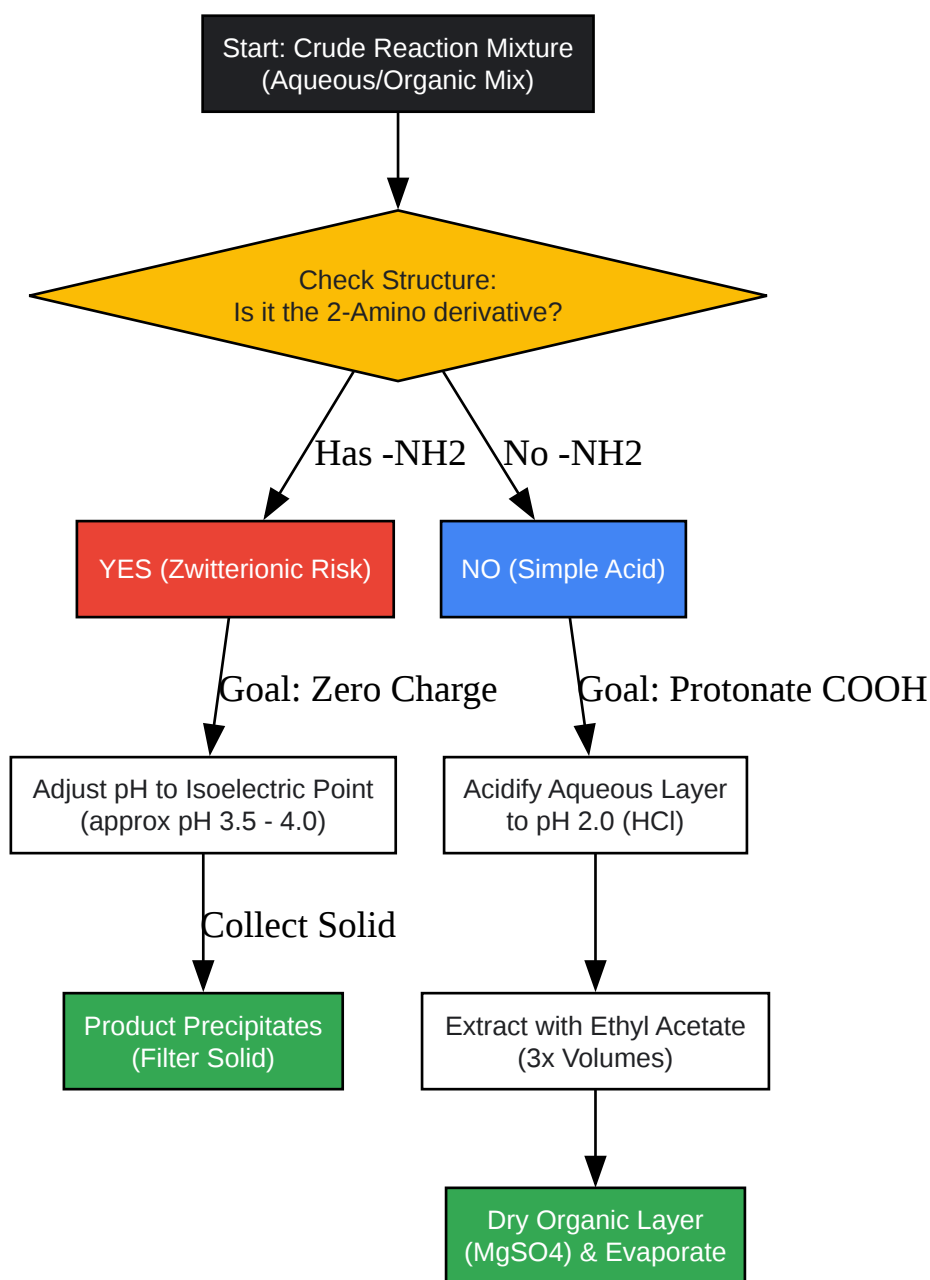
Start: Crude Reaction Mixture
(Aqueous/Organic Mix)

Check Structure:
Is it the 2-Amino derivative?

Has -NH2

No -NH2

YES (Zwitterionic Risk)

NO (Simple Acid)

Goal: Zero Charge

Goal: Protonate COOH

Adjust pH to Isoelectric Point
(approx pH 3.5 - 4.0)

Acidify Aqueous Layer
to pH 2.0 (HCl)

Collect Solid

Product Precipitates
(Filter Solid)

Extract with Ethyl Acetate
(3x Volumes)

Dry Organic Layer
(MgSO4) & Evaporate